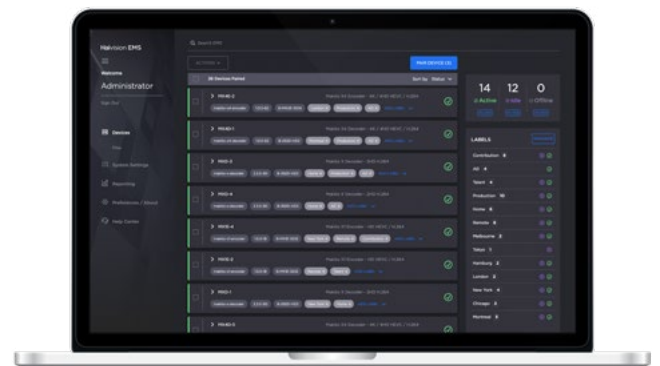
Haivision EMS

Welcome
Administrator
Sign Out

Devices
Map
System Settings
Reporting
Preferences / Shortcuts
Help Center

Search EMS

ACTIONS
PAIR DEVICE CO

28 Devices Paired
Sort by: Status

MAKO-2
MAKO-1
MAKO-3
MAKO-4
MAKO-4
MAKO-2
MAKO-1
MAKO-5

14
Active
12
Idle
0
Offline

LABELS
Contribution 6
HD 4
Talent 4
Production 10
Home 6
Remote 8
Melbourne 3
Tokyo 1
Hamburg 2
London 2
New York 4
Chicago 5
Montreal 8